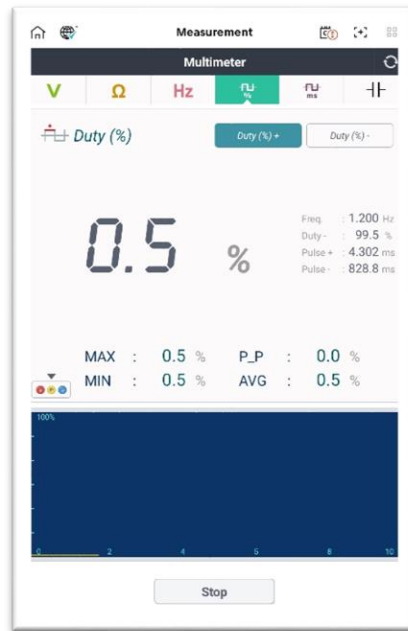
Measurement

Multimeter

V Ω Hz % ms

Duty (%)

Duty (%) +
Duty (%) -

0.5 %

Freq. : 1.200 Hz
Duty - : 99.5 %
Pulse + : 4.302 ms
Pulse - : 828.8 ms

MAX : 0.5 % P_P : 0.0 %
MIN : 0.5 % AVG : 0.5 %

100%

0 2 4 6 8 10

Stop